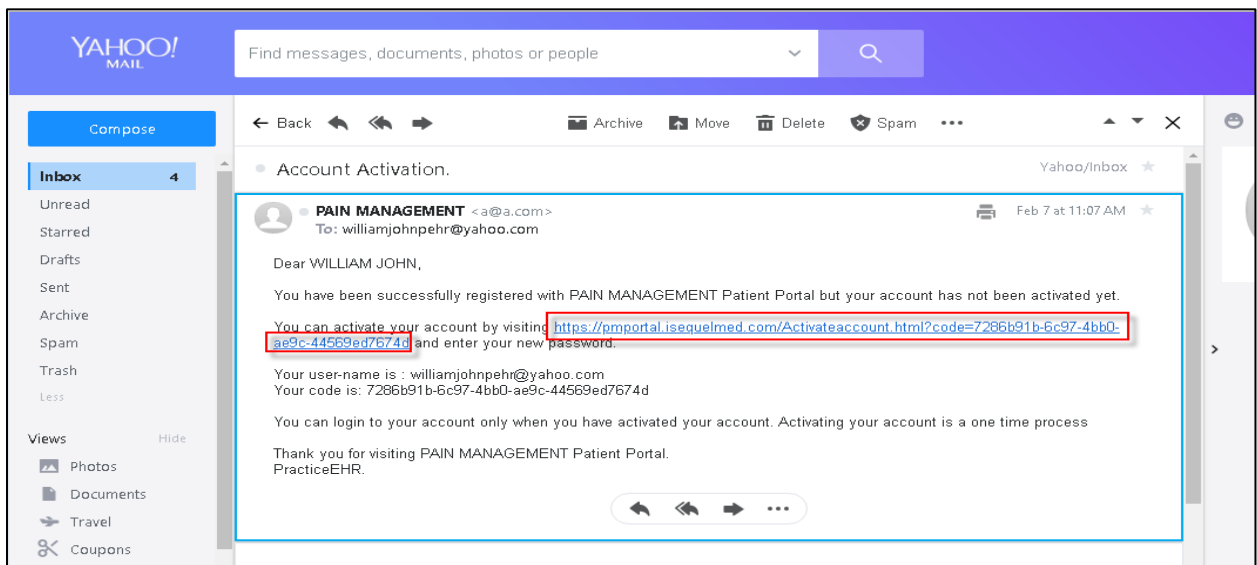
YAHOO! MAIL

Find messages, documents, photos or people

Compose

Inbox 4
Unread
Starred
Drafts
Sent
Archive
Spam
Trash
Less

Views Hide
Photos
Documents
Travel
Coupons

← Back Archive Move Delete Spam •••

Account Activation.

Yahoo/Inbox

PAIN MANAGEMENT <a@a.com>
To: williamjohnpehr@yahoo.com

Feb 7 at 11:07 AM

Dear WILLIAM JOHN,

You have been successfully registered with PAIN MANAGEMENT Patient Portal but your account has not been activated yet.

You can activate your account by visiting https://pmportal.isequelmed.com/Activateaccount.html?code=7286b91b-6c97-4bb0-ae9c-44569ed7674d and enter your new password.

Your user-name is : williamjohnpehr@yahoo.com
Your code is: 7286b91b-6c97-4bb0-ae9c-44569ed7674d

You can login to your account only when you have activated your account. Activating your account is a one time process

Thank you for visiting PAIN MANAGEMENT Patient Portal.
PracticeEHR.

•••